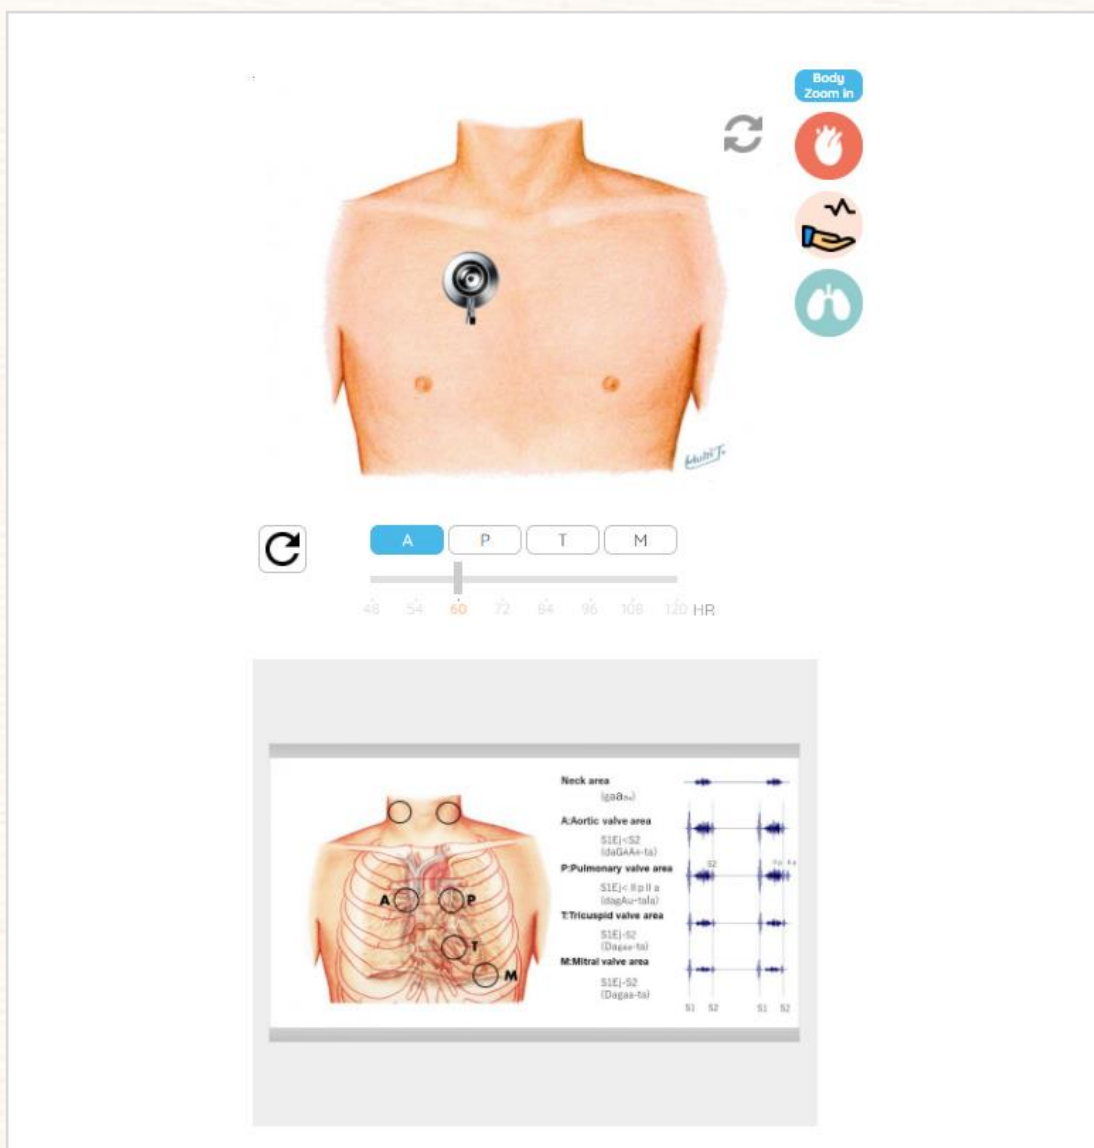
Body Zoom in

A P T M

48 54 60 72 84 96 108 120 HR

Neck area
(gaa)

A:Aortic valve area
S1Ej<S2
(daGAAa-ta)

P:Pulmonary valve area
S1Ej< II p II a
(dagAu-tala)

T:Tricuspid valve area
S1Ej-S2
(Dagaa-ta)

M:Mitral valve area
S1Ej-S2
(Dagaa-ta)

A P T M

S2

S1 S2 S1 S2